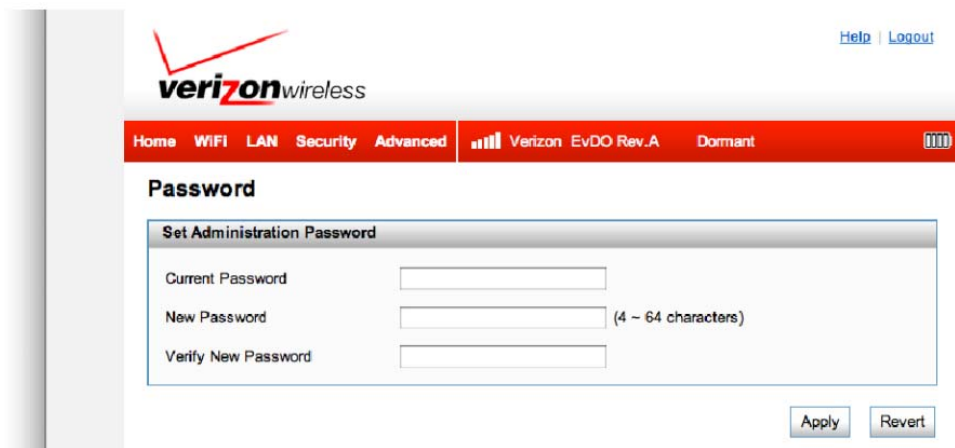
Help | Logout

verizonwireless

Home WiFi LAN Security Advanced Verizon EvDO Rev.A Dormant

Password

Set Administration Password

Current Password

New Password (4 ~ 64 characters)

Verify New Password

Apply Revert